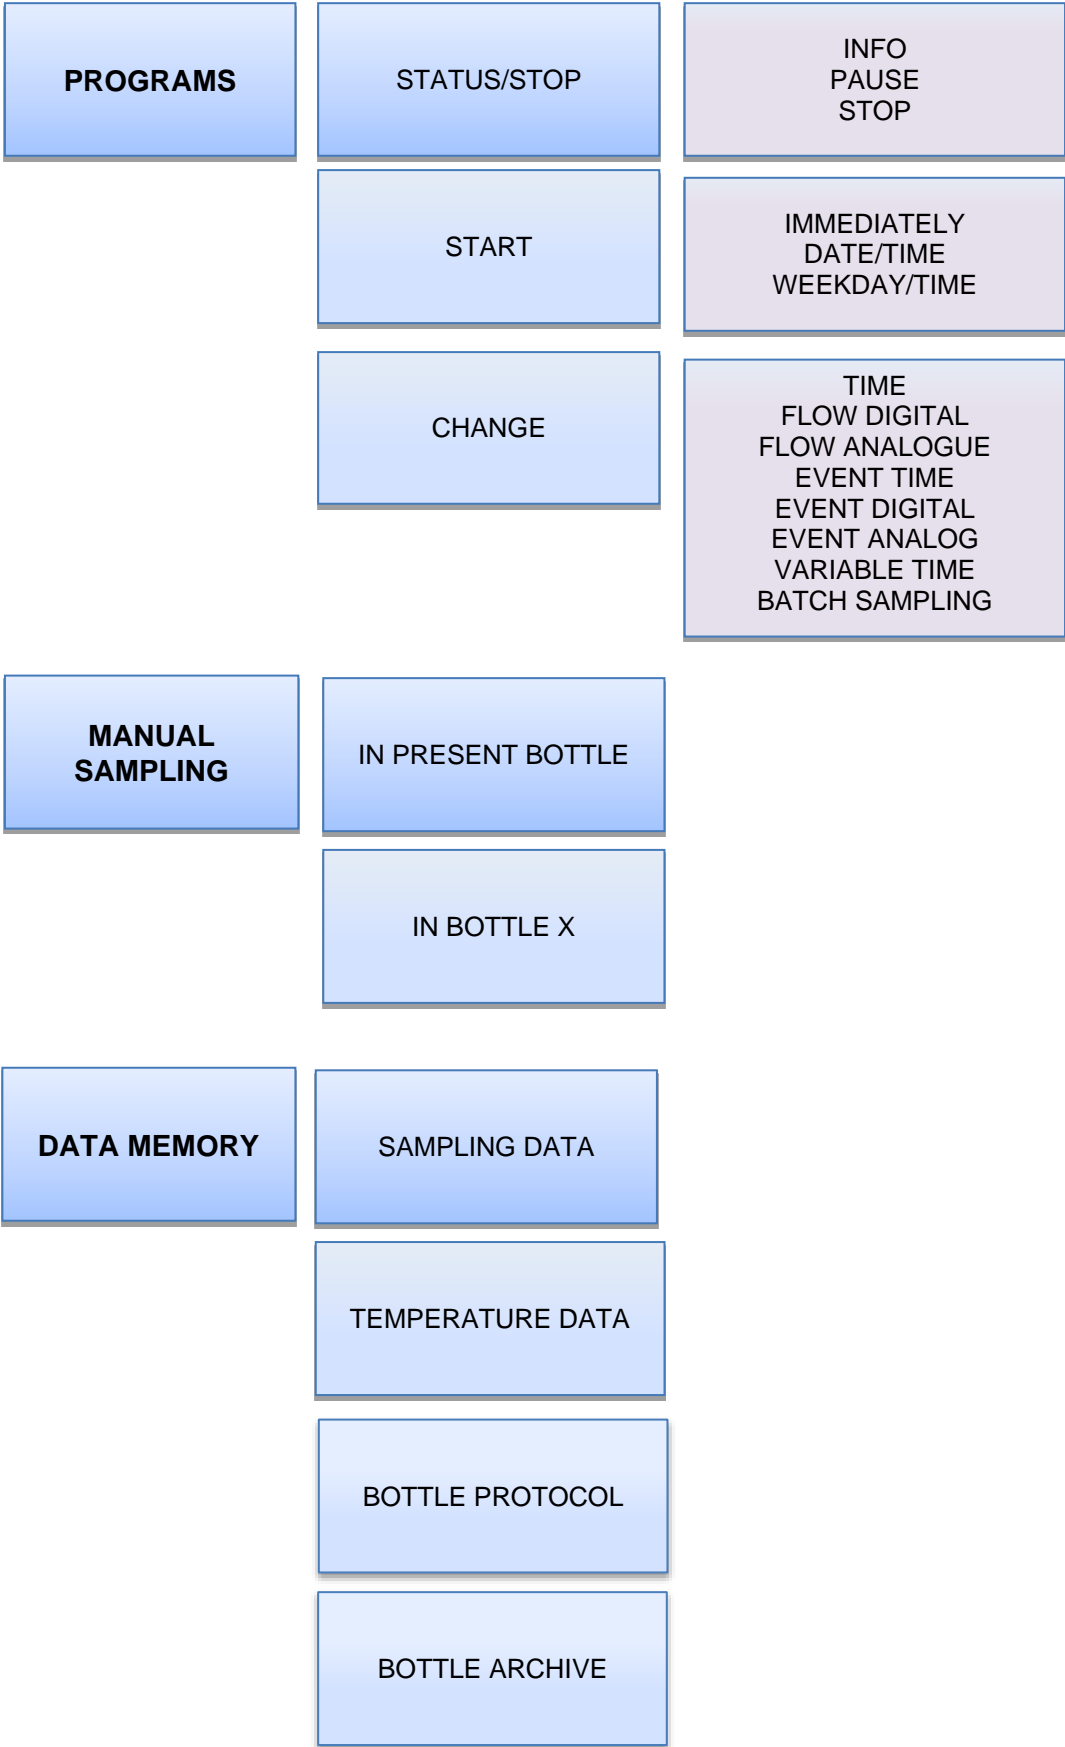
PROGRAMS

STATUS/STOP

INFO
PAUSE
STOP

START

IMMEDIATELY
DATE/TIME
WEEKDAY/TIME

CHANGE

TIME
FLOW DIGITAL
FLOW ANALOGUE
EVENT TIME
EVENT DIGITAL
EVENT ANALOG
VARIABLE TIME
BATCH SAMPLING

MANUAL SAMPLING

IN PRESENT BOTTLE

IN BOTTLE X

DATA MEMORY

SAMPLING DATA

TEMPERATURE DATA

BOTTLE PROTOCOL

BOTTLE ARCHIVE